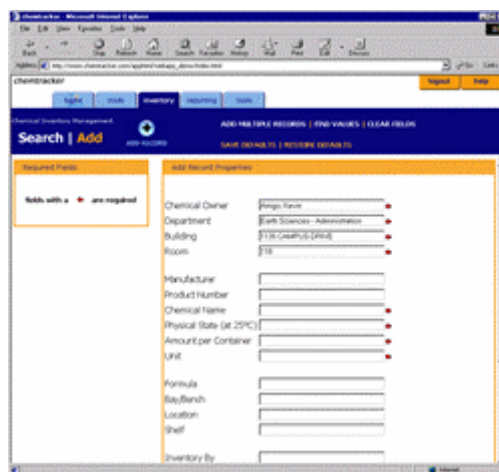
chemtracker - Microsoft Internet Explorer

File Edit View Favorites Tools Help

Back Stop Refresh Home Search Favorites History Mail Print Edit Discuss

Address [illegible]

Go Links

chemtracker

logout Help

home tools inventory reporting tools

Chemical Inventory Management

Search | Add

ADD RECORD

ADD MULTIPLE RECORDS | FIND VALUES | CLEAR FIELDS

SAVE DEFAULTS | RESTORE DEFAULTS

Required Fields

fields with a ✱ are required

Add Record Properties

Chemical Owner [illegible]

Department Earth Sciences - Administration

Building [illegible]

Room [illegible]

Manufacturer

Product Number

Chemical Name

Physical State (at 25°C)

Amount per Container

Unit

Formula

Bay/Bench

Location

Shelf

Inventory By

Internet